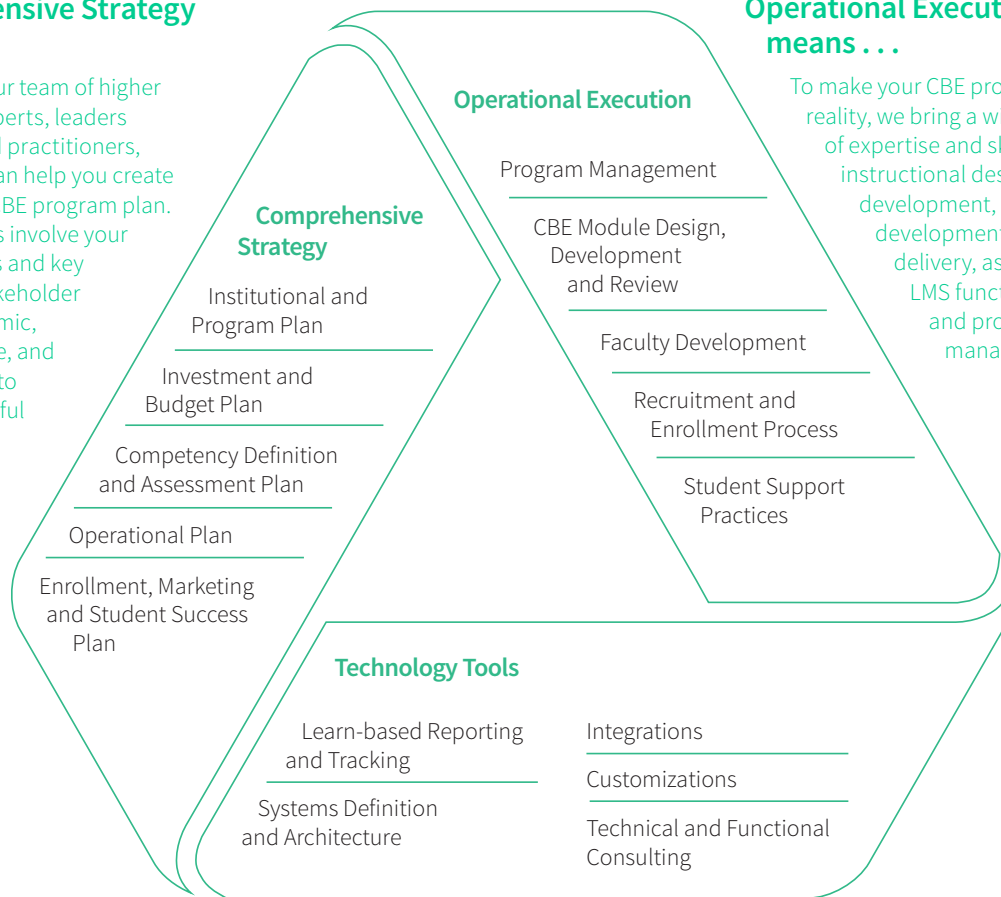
ensive Strategy

ur team of higher perts, leaders l practitioners, an help you create BE program plan. s involve your s and key keholder mic, e, and to ful

Operational Execut means . . .

To make your CBE pro reality, we bring a w of expertise and s instructional de development, development delivery, as LMS func and pro mana

Comprehensive Strategy

Institutional and Program Plan

Investment and Budget Plan

Competency Definition and Assessment Plan

Operational Plan

Enrollment, Marketing and Student Success Plan

Operational Execution

Program Management

CBE Module Design, Development and Review

Faculty Development

Recruitment and Enrollment Process

Student Support Practices

Technology Tools

Learn-based Reporting and Tracking

Systems Definition and Architecture

Integrations

Customizations

Technical and Functional Consulting